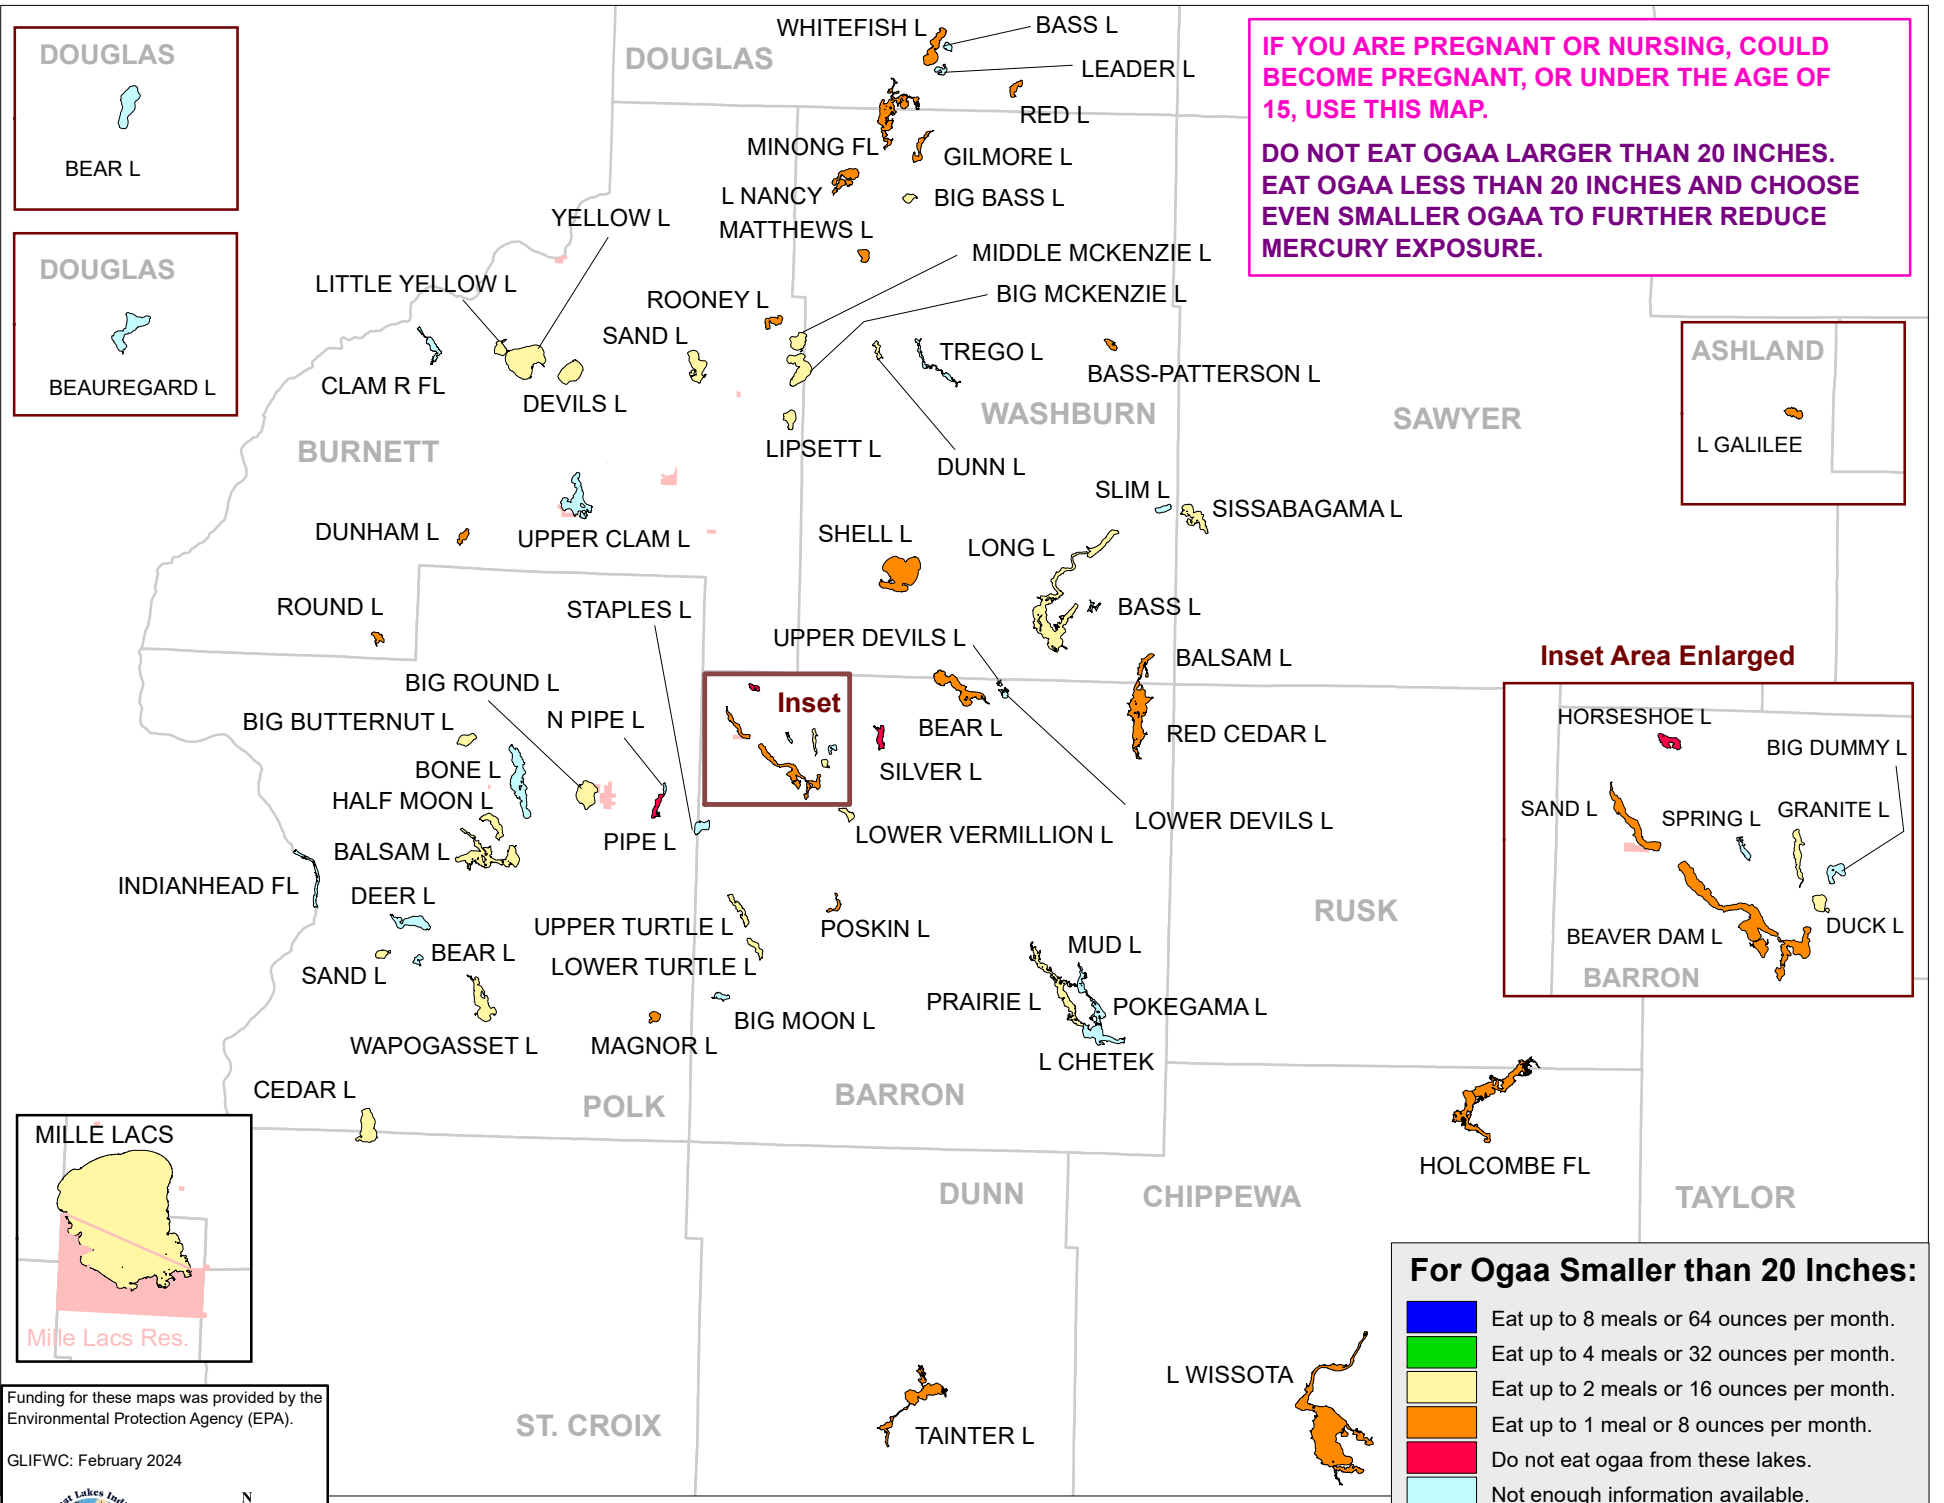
DOUGLAS

BEAR L

DOUGLAS

BEAUREGARD L

IF YOU ARE PREGNANT OR NURSING, COULD BECOME PREGNANT, OR UNDER THE AGE OF 15, USE THIS MAP.

DO NOT EAT OGAA LARGER THAN 20 INCHES. EAT OGAA LESS THAN 20 INCHES AND CHOOSE EVEN SMALLER OGAA TO FURTHER REDUCE MERCURY EXPOSURE.

WHITEFISH L
BASS L
DOUGLAS
LEADER L
RED L
MINONG FL
GILMORE L
L NANCY
BIG BASS L
YELLOW L
MATTHEWS L
MIDDLE MCKENZIE L
LITTLE YELLOW L
BIG MCKENZIE L
ROONEY L
SAND L
TREGO L
BASS-PATTERSON L
CLAM R FL
DEVILS L
WASHBURN
SAWYER
ASHLAND
L GALILEE
BURNETT
LIPSETT L
DUNN L
SLIM L
SISSABAGAMA L
DUNHAM L
UPPER CLAM L
SHELL L
LONG L
ROUND L
STAPLES L
BASS L
UPPER DEVILS L
BALSAM L
Inset Area Enlarged
BIG ROUND L
Inset
BIG BUTTERNUT L
N PIPE L
BEAR L
RED CEDAR L
HORSESHOE L
BIG DUMMY L
BONE L
SILVER L
HALF MOON L
SAND L
SPRING L
GRANITE L
LOWER DEVILS L
PIPE L
LOWER VERMILLION L
BALSAM L
INDIANHEAD FL
DEER L
RUSK
BEAVER DAM L
DUCK L
UPPER TURTLE L
POSKIN L
BARRON
MUD L
BEAR L
SAND L
LOWER TURTLE L
PRAIRIE L
POKEGAMA L
BIG MOON L
WAPOGASSET L
MAGNOR L
L CHETEK
CEDAR L
POLK
BARRON
MILLE LACS
HOLCOMBE FL
DUNN
CHIPPEWA
TAYLOR
Mille Lacs Res.

For Ogaa Smaller than 20 Inches:
Eat up to 8 meals or 64 ounces per month.
Eat up to 4 meals or 32 ounces per month.
Eat up to 2 meals or 16 ounces per month.
Eat up to 1 meal or 8 ounces per month.
Do not eat ogaa from these lakes.
Not enough information available.

Funding for these maps was provided by the Environmental Protection Agency (EPA).

GLIFWC: February 2024

ST. CROIX
TAINTER L
L WISSOTA
N